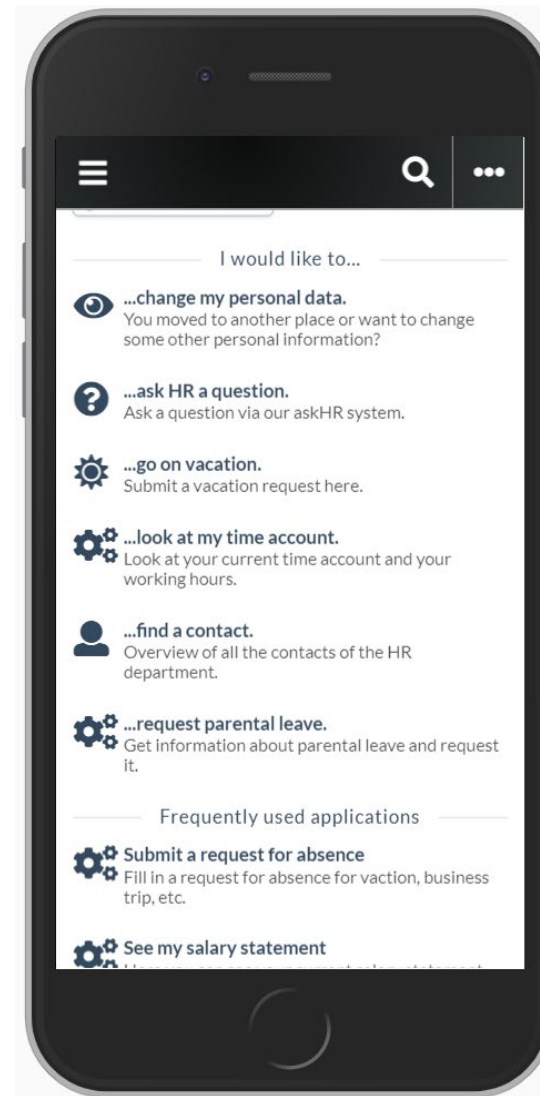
I would like to...

...change my personal data.
You moved to another place or want to change some other personal information?

...ask HR a question.
Ask a question via our askHR system.

...go on vacation.
Submit a vacation request here.

...look at my time account.
Look at your current time account and your working hours.

...find a contact.
Overview of all the contacts of the HR department.

...request parental leave.
Get information about parental leave and request it.

Frequently used applications

Submit a request for absence
Fill in a request for absence for vaction, business trip, etc.

See my salary statement
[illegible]